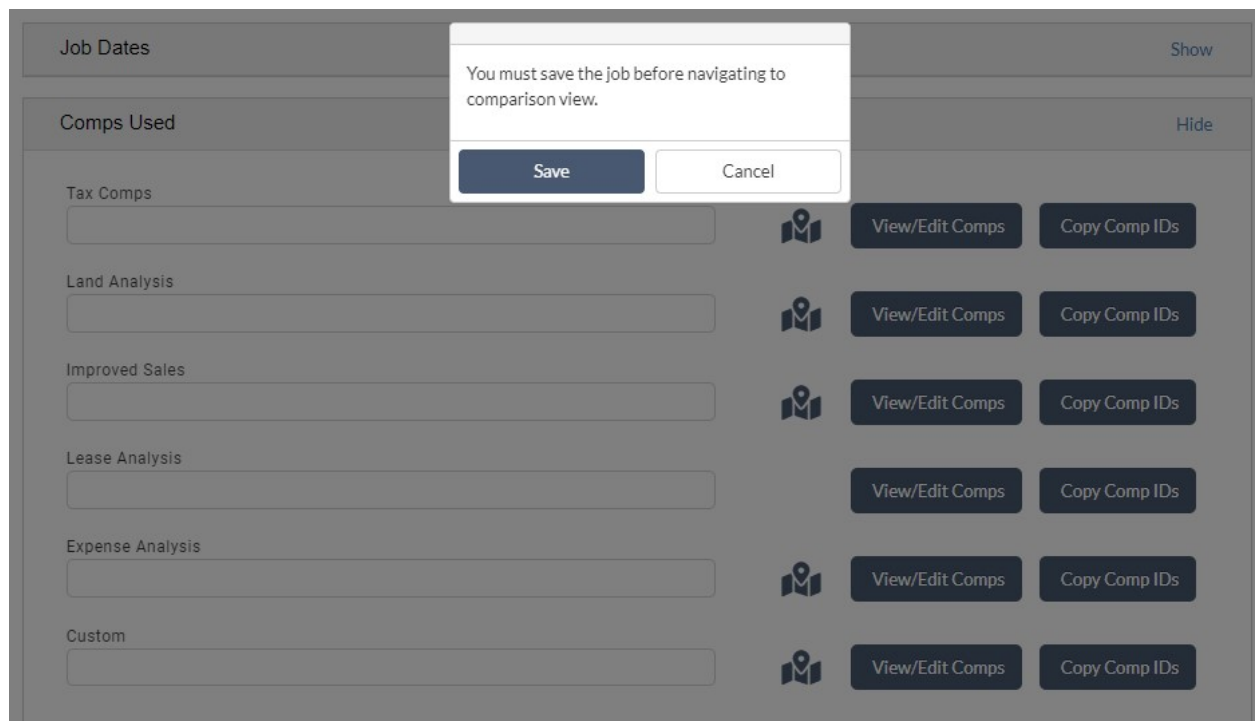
Job Dates

Show

You must save the job before navigating to comparison view.

Save

Cancel

Comps Used

Hide

Tax Comps

View/Edit Comps

Copy Comp IDs

Land Analysis

View/Edit Comps

Copy Comp IDs

Improved Sales

View/Edit Comps

Copy Comp IDs

Lease Analysis

View/Edit Comps

Copy Comp IDs

Expense Analysis

View/Edit Comps

Copy Comp IDs

Custom

View/Edit Comps

Copy Comp IDs